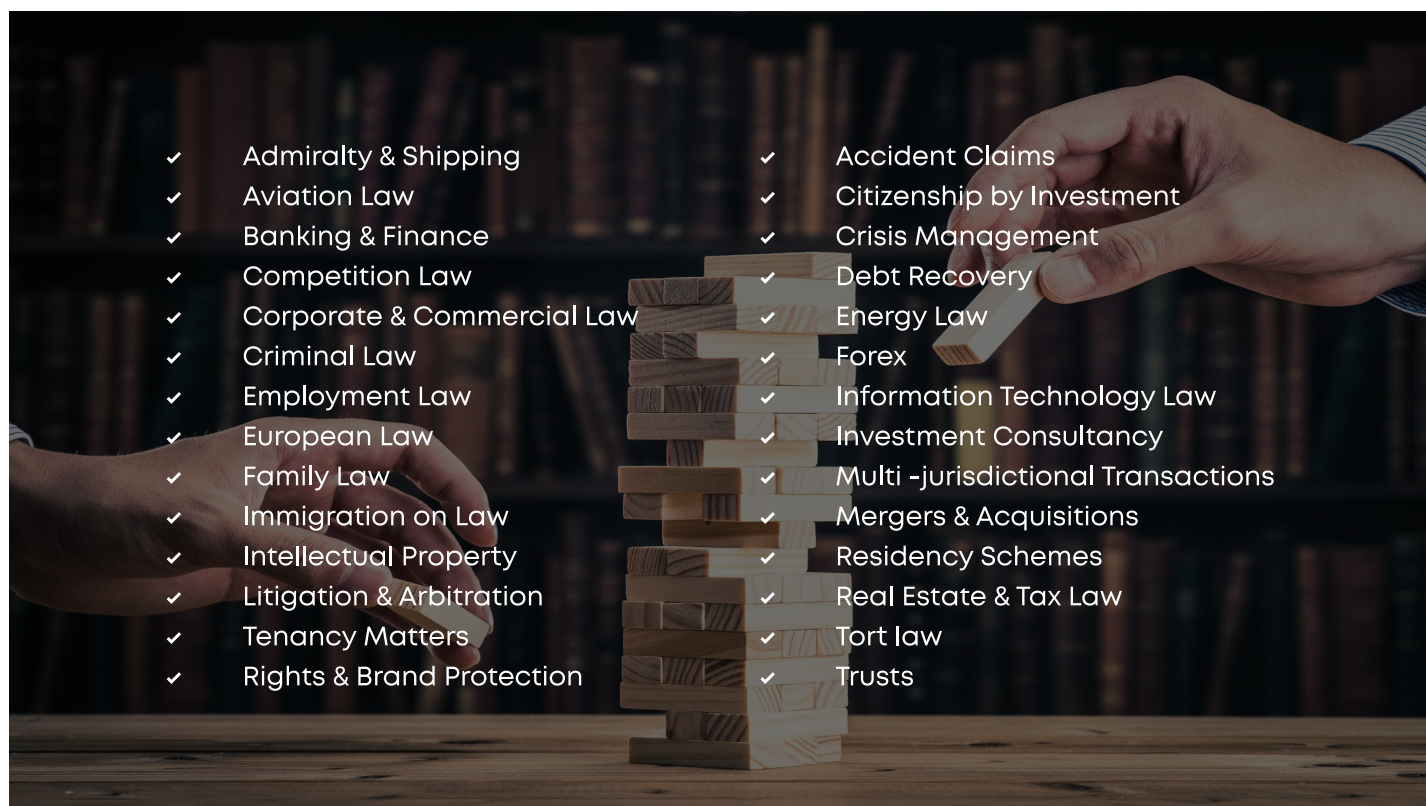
✔ Admiralty & Shipping
✔ Aviation Law
✔ Banking & Finance
✔ Competition Law
✔ Corporate & Commercial Law
✔ Criminal Law
✔ Employment Law
✔ European Law
✔ Family Law
✔ Immigration on Law
✔ Intellectual Property
✔ Litigation & Arbitration
✔ Tenancy Matters
✔ Rights & Brand Protection

✔ Accident Claims
✔ Citizenship by Investment
✔ Crisis Management
✔ Debt Recovery
✔ Energy Law
✔ Forex
✔ Information Technology Law
✔ Investment Consultancy
✔ Multi -jurisdictional Transactions
✔ Mergers & Acquisitions
✔ Residency Schemes
✔ Real Estate & Tax Law
✔ Tort law
✔ Trusts